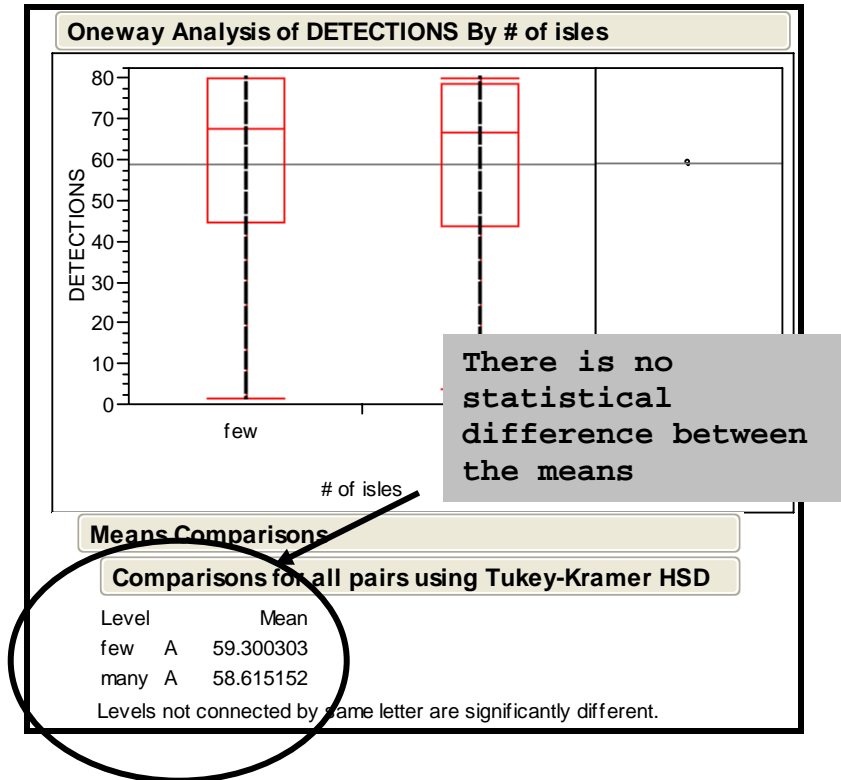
Oneway Analysis of DETECTIONS By # of isles

DETECTIONS

80
70
60
50
40
30
20
10
0

few

# of isles

There is no statistical difference between the means

Means Comparisons

Comparisons for all pairs using Tukey-Kramer HSD

| Level | | Mean |
|---|---|---|
| few | A | 59.300303 |
| many | A | 58.615152 |

Levels not connected by same letter are significantly different.